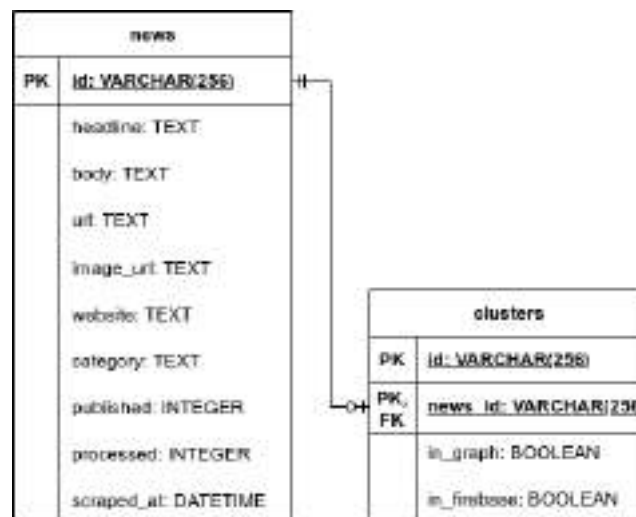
news

| PK | id: VARCHAR(256) |
|---|---|
| | headline: TEXT |
| | body: TEXT |
| | url: TEXT |
| | image_url: TEXT |
| | website: TEXT |
| | category: TEXT |
| | published: INTEGER |
| | processed: INTEGER |
| | scraped_at: DATETIME |

clusters

| PK | id: VARCHAR(256) |
|---|---|
| PK, FK | news_id: VARCHAR(25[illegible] |
| | in_graph: BOOLEAN |
| | in_firebase: BOOLEAN |